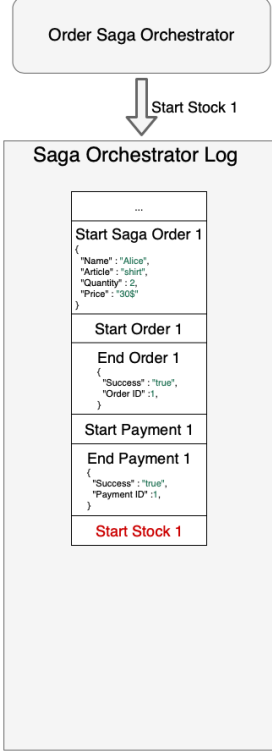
Order Saga Orchestrator

Start Stock 1

Saga Orchestrator Log

...

Start Saga Order 1
{
"Name" : "Alice",
"Article" : "shirt",
"Quantity" : 2,
"Price" : "30$"
}

Start Order 1

End Order 1
{
"Success" : "true",
"Order ID" :1,
}

Start Payment 1

End Payment 1
{
"Success" : "true",
"Payment ID" :1,
}

Start Stock 1